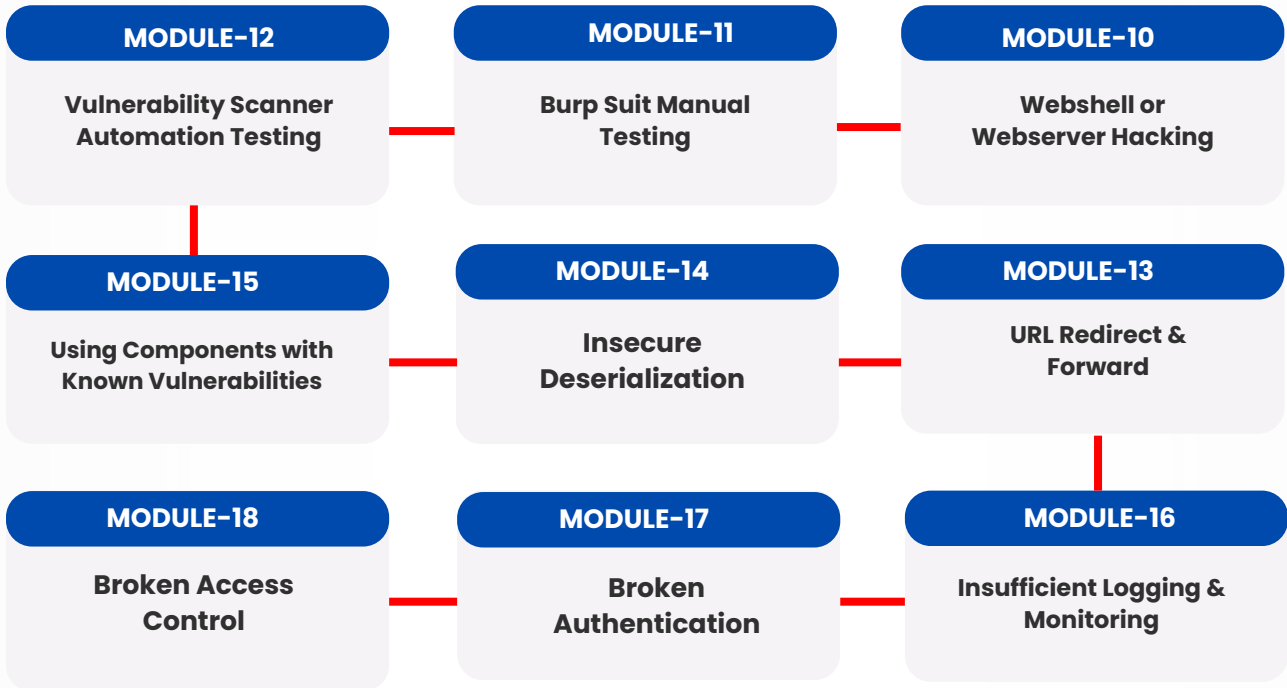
MODULE-12
Vulnerability Scanner Automation Testing

MODULE-11
Burp Suit Manual Testing

MODULE-10
Webshell or Webserver Hacking

MODULE-15
Using Components with Known Vulnerabilities

MODULE-14
Insecure Deserialization

MODULE-13
URL Redirect & Forward

MODULE-18
Broken Access Control

MODULE-17
Broken Authentication

MODULE-16
Insufficient Logging & Monitoring